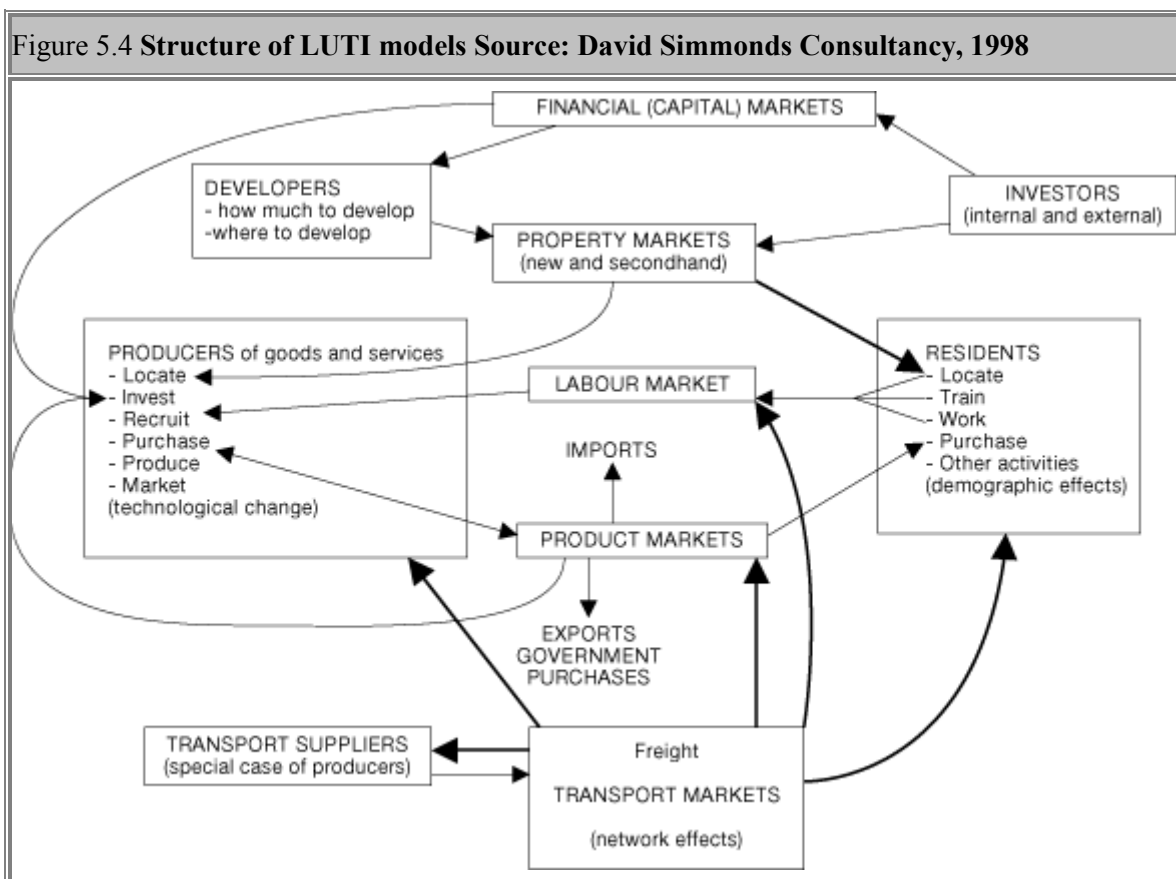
Figure 5.4 **Structure of LUTI models Source: David Simmonds Consultancy, 1998**

FINANCIAL (CAPITAL) MARKETS

DEVELOPERS
- how much to develop
-where to develop

INVESTORS
(internal and external)

PROPERTY MARKETS
(new and secondhand)

PRODUCERS of goods and services
- Locate
- Invest
- Recruit
- Purchase
- Produce
- Market
(technological change)

LABOUR MARKET

RESIDENTS
- Locate
- Train
- Work
- Purchase
- Other activities
(demographic effects)

IMPORTS

PRODUCT MARKETS

EXPORTS
GOVERNMENT
PURCHASES

TRANSPORT SUPPLIERS
(special case of producers)

Freight

TRANSPORT MARKETS

(network effects)